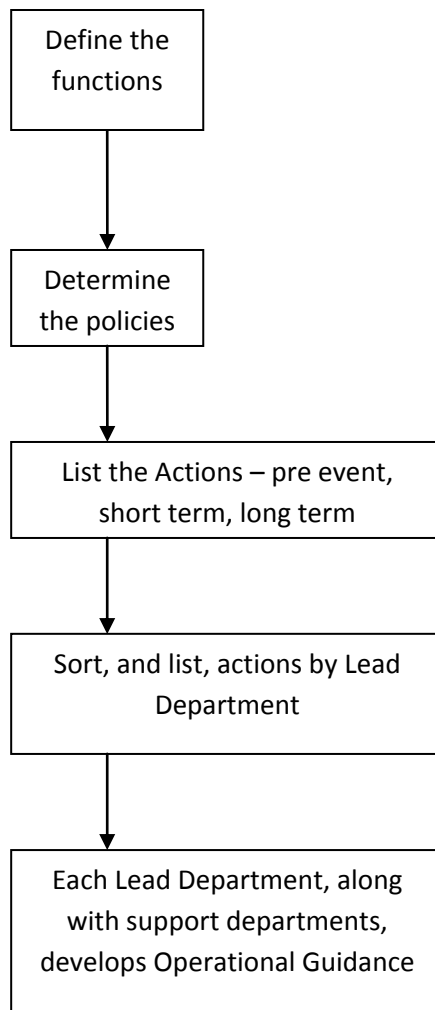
Define the functions

Determine the policies

List the Actions – pre event, short term, long term

Sort, and list, actions by Lead Department

Each Lead Department, along with support departments, develops Operational Guidance